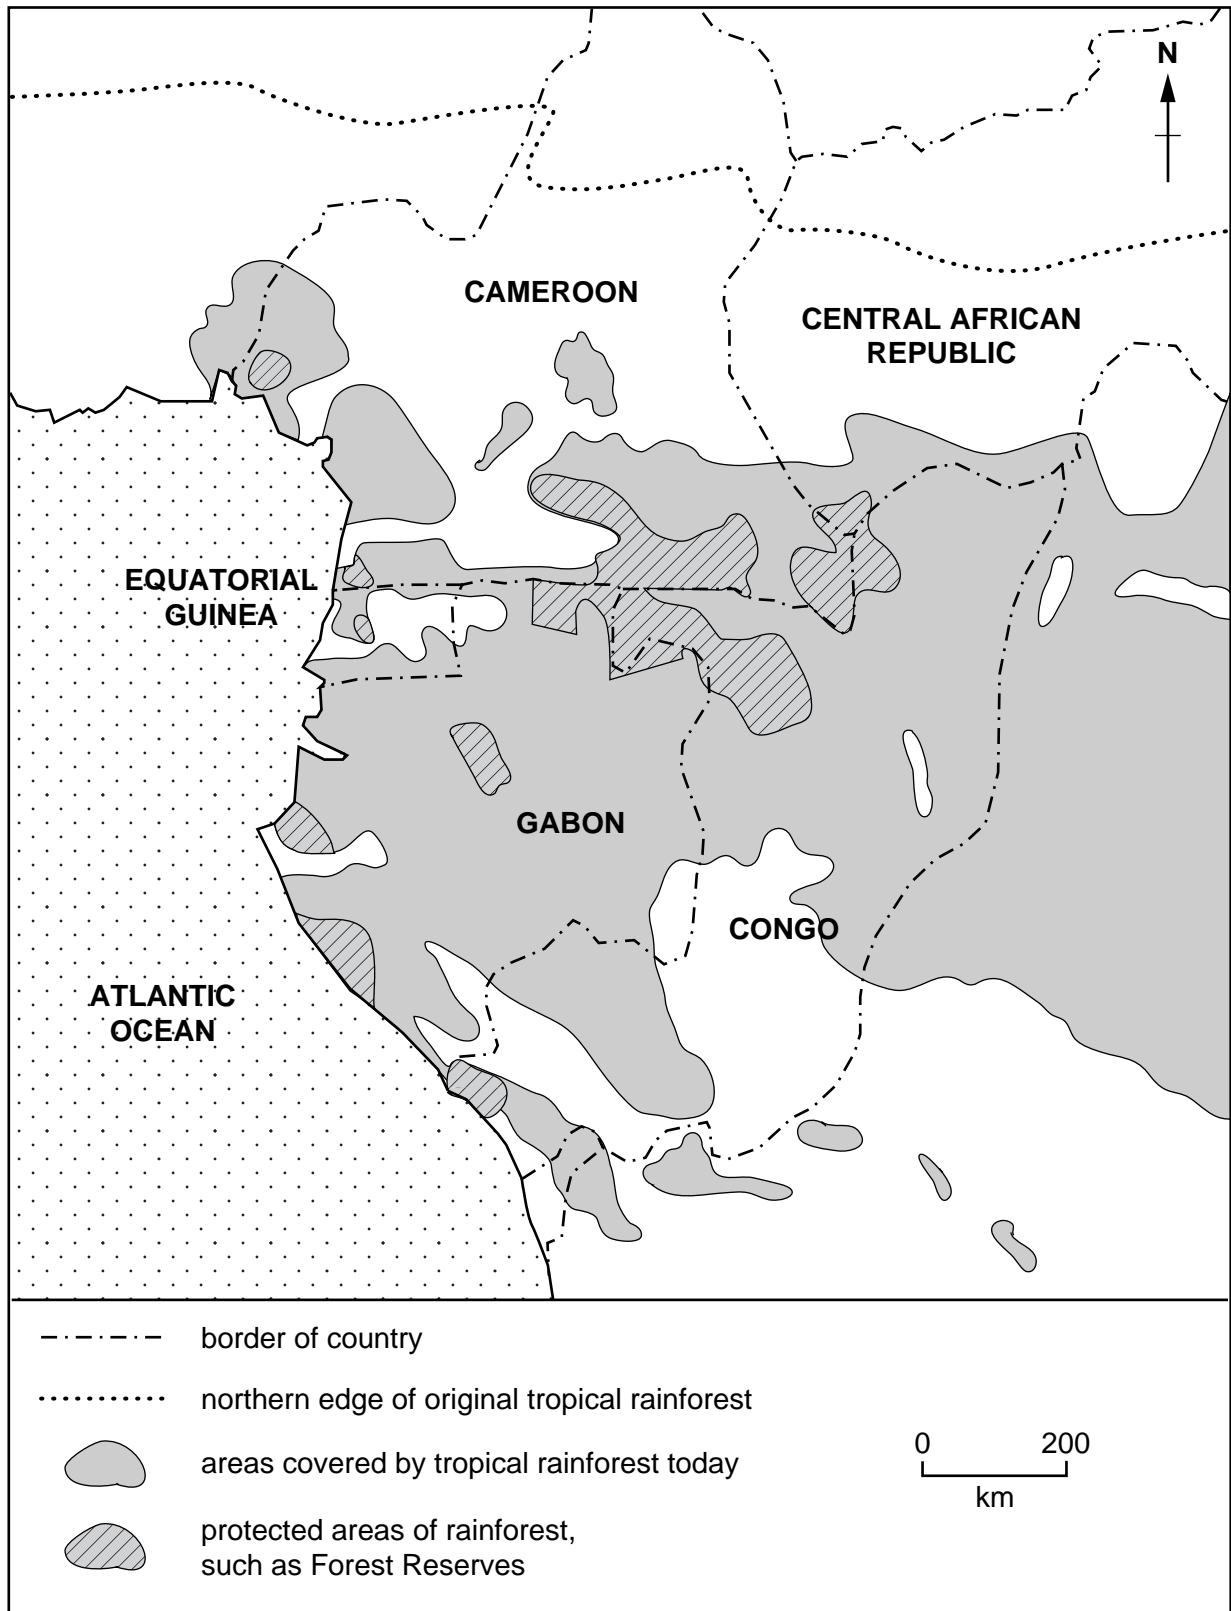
N

CAMEROON

CENTRAL AFRICAN REPUBLIC

EQUATORIAL GUINEA

GABON

CONGO

ATLANTIC OCEAN

border of country

northern edge of original tropical rainforest

areas covered by tropical rainforest today

protected areas of rainforest, such as Forest Reserves

0 200
km